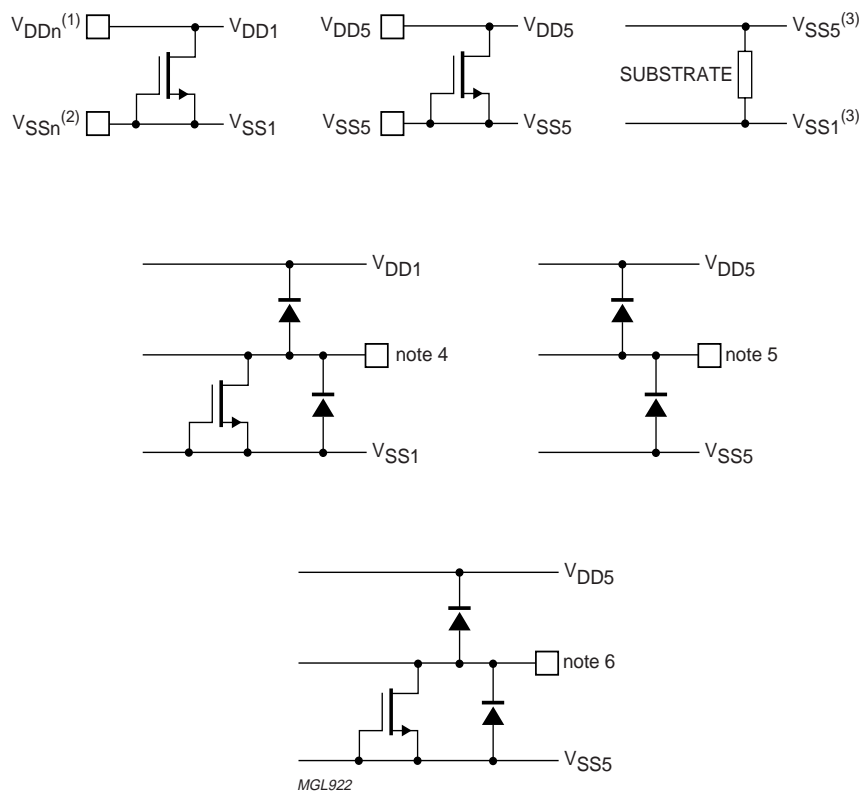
$V_{DDn}^{(1)}$ $V_{DD1}$ $V_{DD5}$ $V_{DD5}$ $V_{SS5}^{(3)}$

SUBSTRATE

$V_{SSn}^{(2)}$ $V_{SS1}$ $V_{SS5}$ $V_{SS5}$ $V_{SS1}^{(3)}$

$V_{DD1}$ $V_{DD5}$

note 4 note 5

$V_{SS1}$ $V_{SS5}$

$V_{DD5}$

note 6

$V_{SS5}$

MGL922